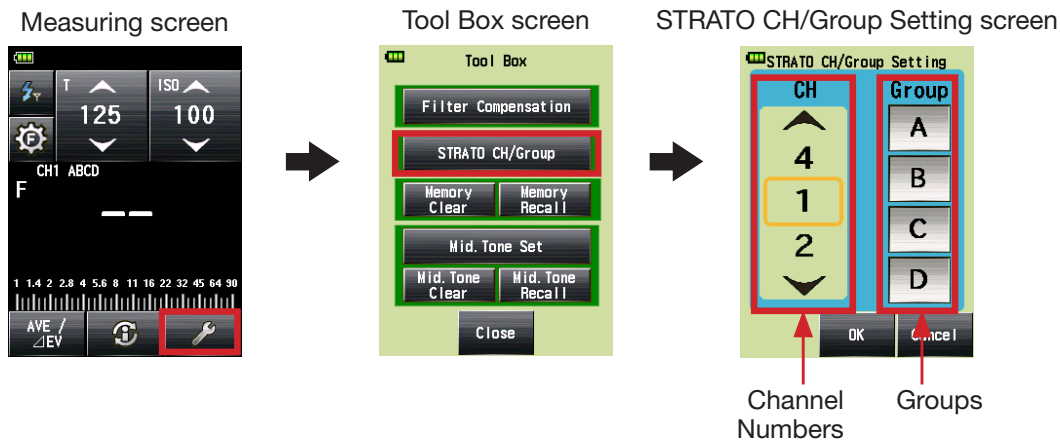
Measuring screen

T
125
ISO
100
CH1 ABCD
F
1 1.4 2 2.8 4 5.6 8 11 16 22 32 45 64 90
AVE / ⊿EV

Tool Box screen

Tool Box
Filter Compensation
STRATO CH/Group
Memory Clear
Memory Recall
Mid. Tone Set
Mid. Tone Clear
Mid. Tone Recall
Close

STRATO CH/Group Setting screen

STRATO CH/Group Setting
CH
4
1
2
Group
A
B
C
D
OK
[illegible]ncel

Channel Numbers
Groups